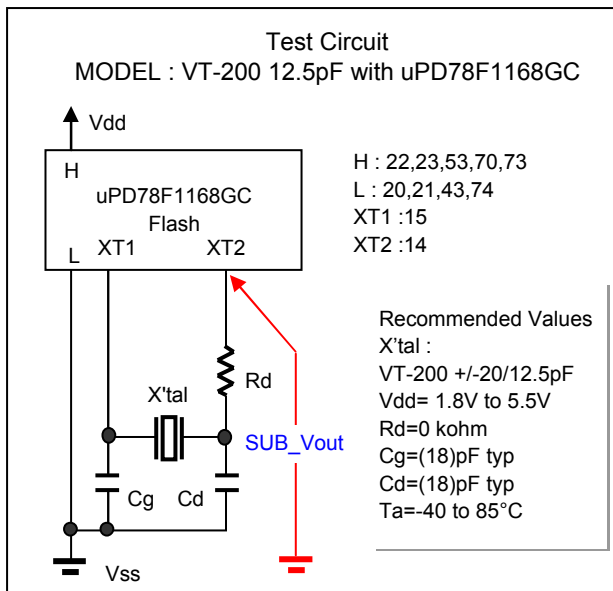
Test Circuit
MODEL : VT-200 12.5pF with uPD78F1168GC

Vdd

H
uPD78F1168GC
Flash
L XT1 XT2

H : 22,23,53,70,73
L : 20,21,43,74
XT1 :15
XT2 :14

Rd
X'tal
SUB_Vout
Cg Cd
Vss

Recommended Values
X'tal :
VT-200 +/-20/12.5pF
Vdd= 1.8V to 5.5V
Rd=0 kohm
Cg=(18)pF typ
Cd=(18)pF typ
Ta=-40 to 85°C